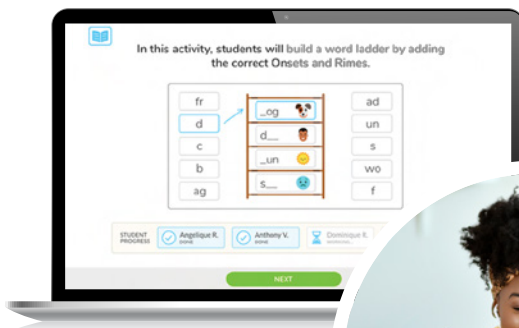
In this activity, students will build a word ladder by adding the correct Onsets and Rimes.

fr
d
c
b
ag

_og
d__
_un
s__

ad
un
s
wo
f

STUDENT PROGRESS
Angelique R.
DONE
Anthony V.
DONE
Dominique R.
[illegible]

NEXT